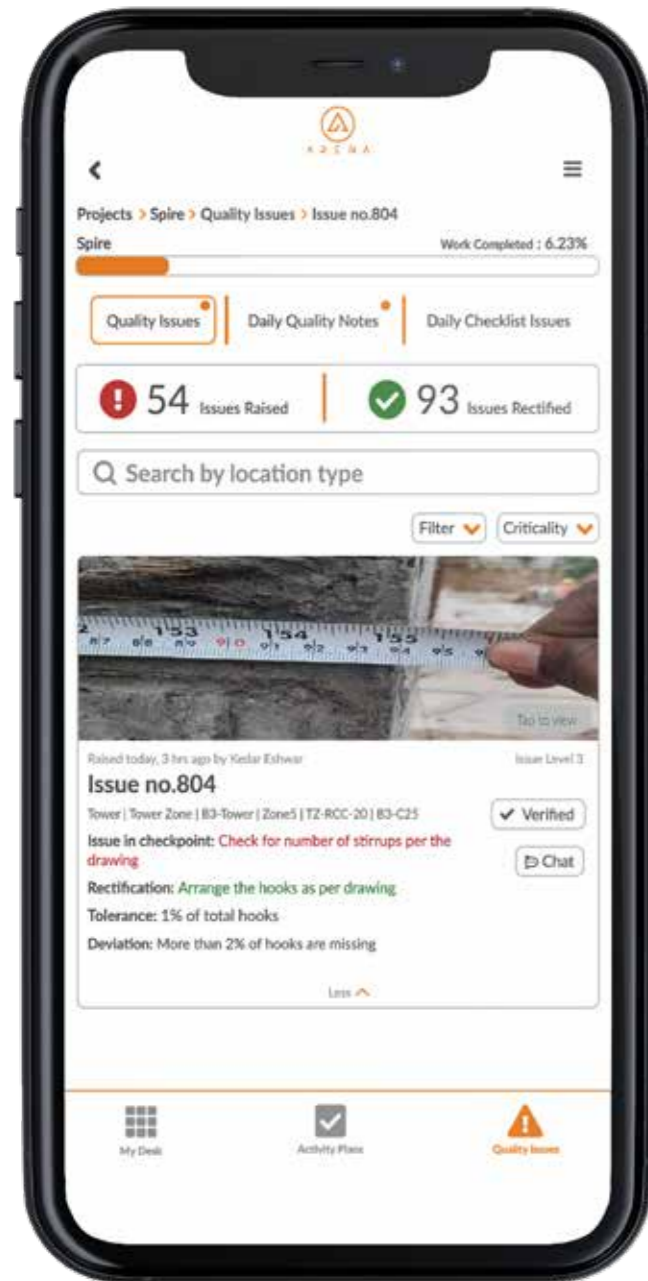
ARENA

Projects > Spire > Quality Issues > Issue no.804

Spire

Work Completed : 6.23%

Quality Issues | Daily Quality Notes | Daily Checklist Issues

54 Issues Raised | 93 Issues Rectified

Search by location type

Filter | Criticality

153 154 155

Tap to view

Raised today, 3 hrs ago by Kedar Eshwar

Issue Level 3

Issue no.804

Tower | Tower Zone | B3-Tower | Zone5 | TZ-RCC-20 | B3-C25

Verified

Issue in checkpoint: Check for number of stirrups per the drawing

Chat

Rectification: Arrange the hooks as per drawing

Tolerance: 1% of total hooks

Deviation: More than 2% of hooks are missing

Less

My Desk | Activity Plans | Quality Issues